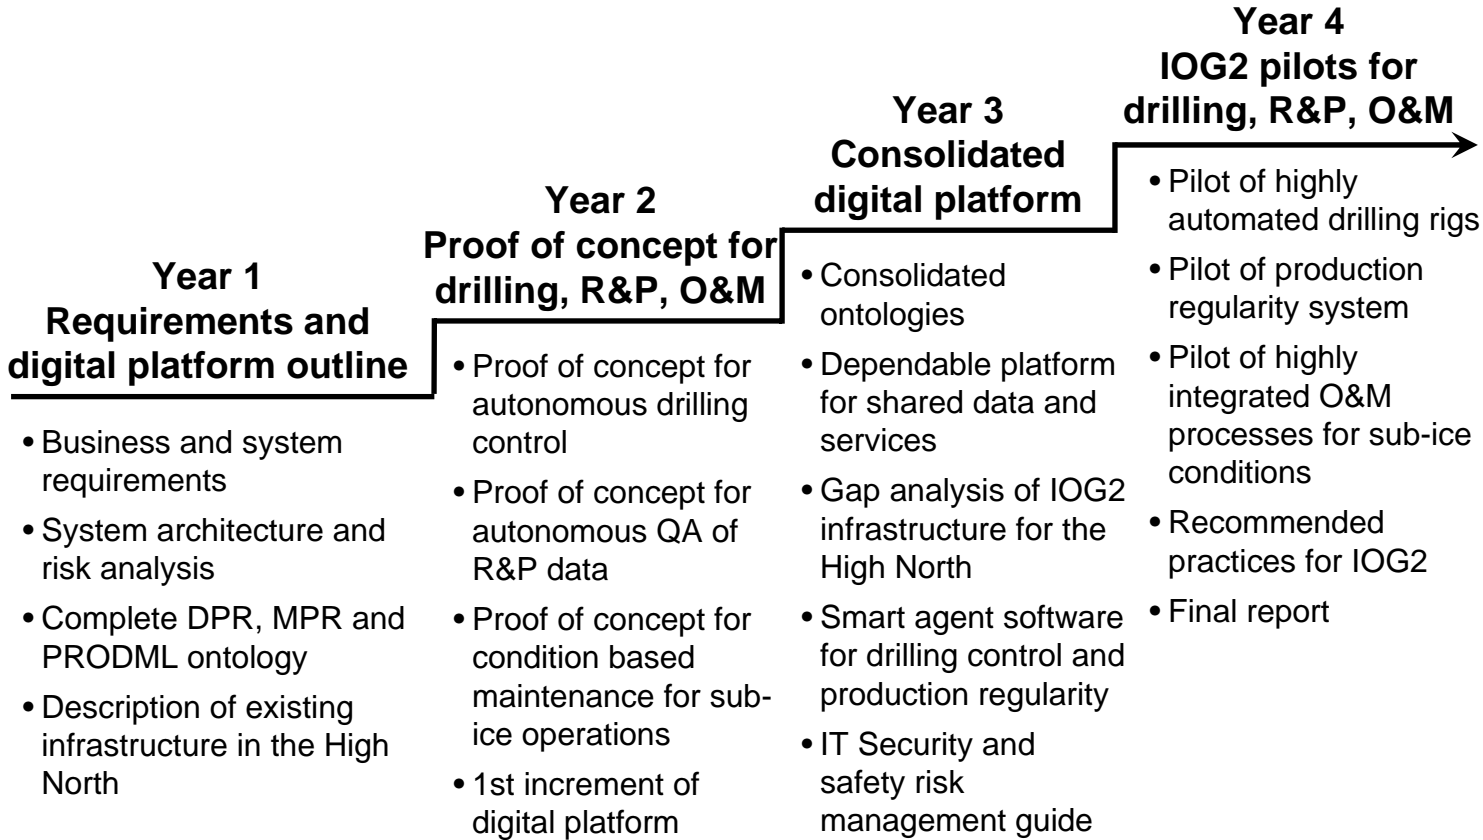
Year 1
Requirements and digital platform outline

• Business and system requirements
• System architecture and risk analysis
• Complete DPR, MPR and PRODML ontology
• Description of existing infrastructure in the High North

Year 2
Proof of concept for drilling, R&P, O&M

• Proof of concept for autonomous drilling control
• Proof of concept for autonomous QA of R&P data
• Proof of concept for condition based maintenance for subice operations
• 1st increment of digital platform

Year 3
Consolidated digital platform

• Consolidated ontologies
• Dependable platform for shared data and services
• Gap analysis of IOG2 infrastructure for the High North
• Smart agent software for drilling control and production regularity
• IT Security and safety risk management guide

Year 4
IOG2 pilots for drilling, R&P, O&M

• Pilot of highly automated drilling rigs
• Pilot of production regularity system
• Pilot of highly integrated O&M processes for sub-ice conditions
• Recommended practices for IOG2
• Final report